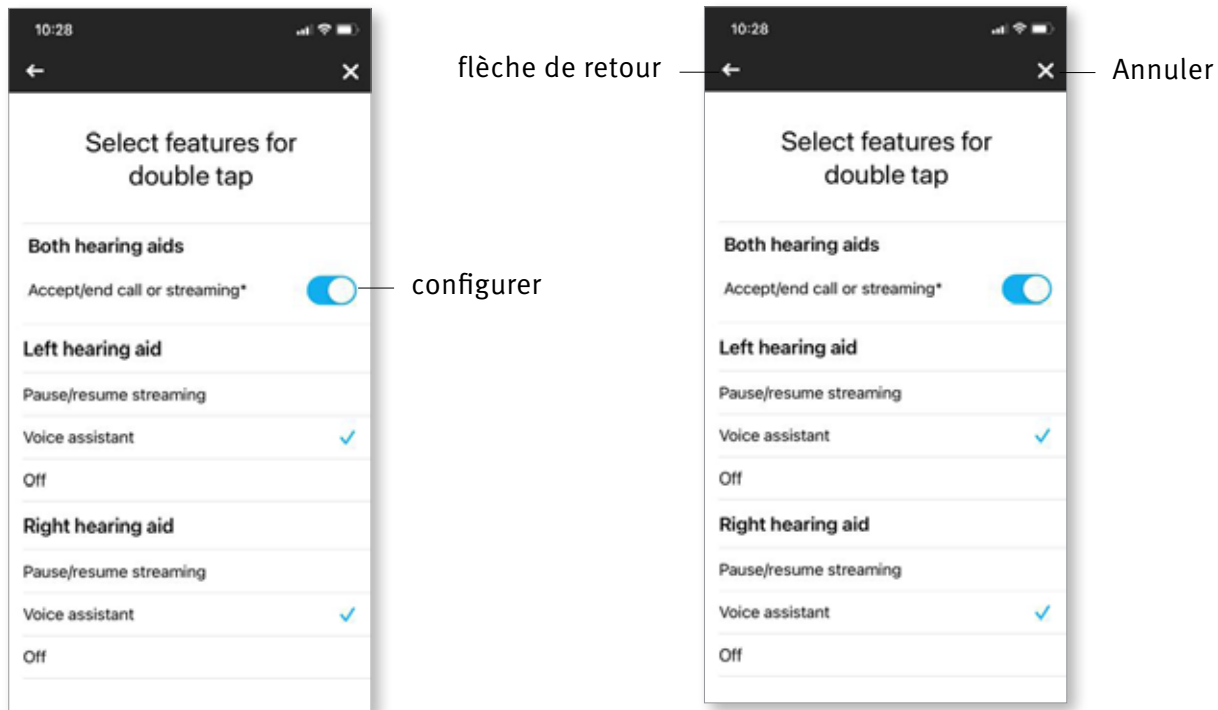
10:28

Select features for double tap

Both hearing aids

Accept/end call or streaming*

configurer

Left hearing aid

Pause/resume streaming

Voice assistant

Off

Right hearing aid

Pause/resume streaming

Voice assistant

Off

flèche de retour

10:28

Annuler

Select features for double tap

Both hearing aids

Accept/end call or streaming*

Left hearing aid

Pause/resume streaming

Voice assistant

Off

Right hearing aid

Pause/resume streaming

Voice assistant

Off